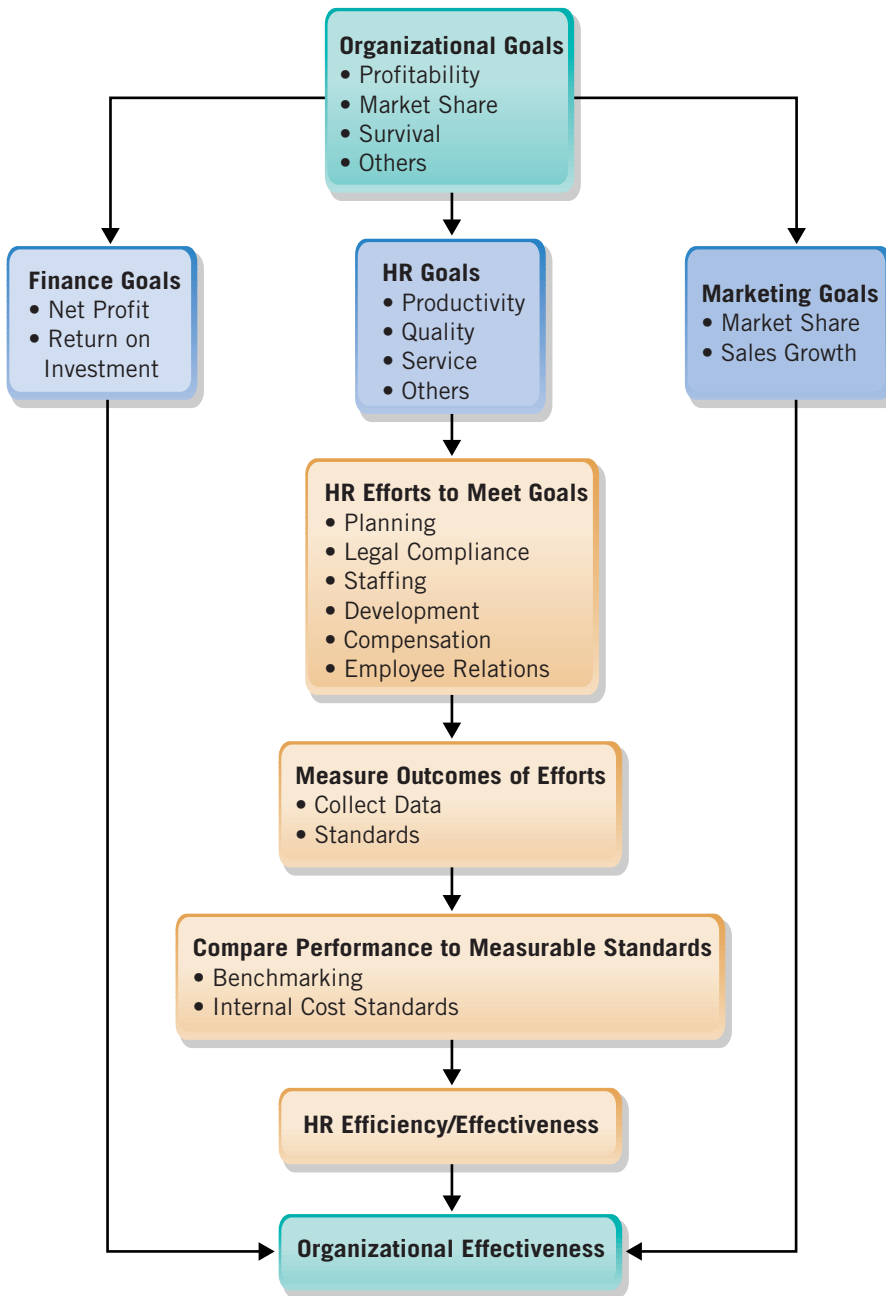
Organizational Goals
• Profitability
• Market Share
• Survival
• Others

Finance Goals
• Net Profit
• Return on Investment

HR Goals
• Productivity
• Quality
• Service
• Others

Marketing Goals
• Market Share
• Sales Growth

HR Efforts to Meet Goals
• Planning
• Legal Compliance
• Staffing
• Development
• Compensation
• Employee Relations

Measure Outcomes of Efforts
• Collect Data
• Standards

Compare Performance to Measurable Standards
• Benchmarking
• Internal Cost Standards

HR Efficiency/Effectiveness

Organizational Effectiveness